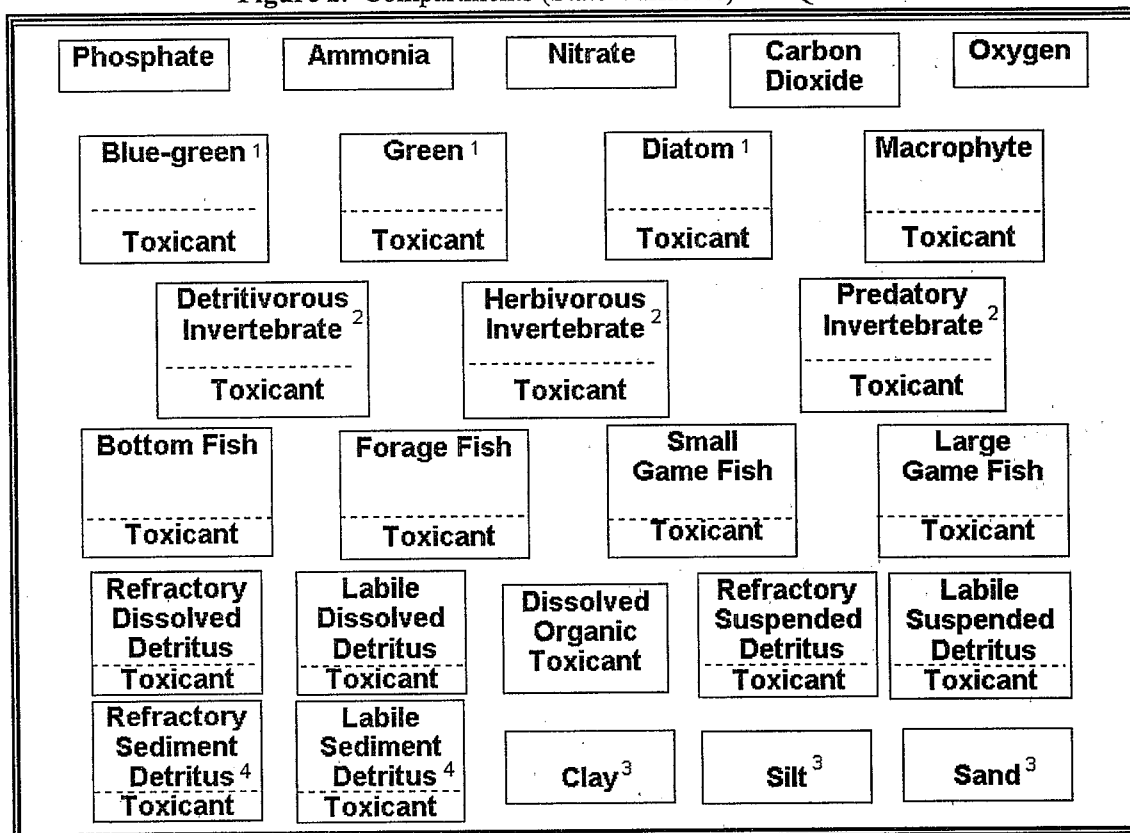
Figure 2. Compartments (State Variables) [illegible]

Phosphate

Ammonia

Nitrate

Carbon Dioxide

Oxygen

Blue-green $^1$

Toxicant

Green $^1$

Toxicant

Diatom $^1$

Toxicant

Macrophyte

Toxicant

Detritivorous Invertebrate $^2$

Toxicant

Herbivorous Invertebrate $^2$

Toxicant

Predatory Invertebrate $^2$

Toxicant

Bottom Fish

Toxicant

Forage Fish

Toxicant

Small Game Fish

Toxicant

Large Game Fish

Toxicant

Refractory Dissolved Detritus

Toxicant

Labile Dissolved Detritus

Toxicant

Dissolved Organic Toxicant

Refractory Suspended Detritus

Toxicant

Labile Suspended Detritus

Toxicant

Refractory Sediment Detritus $^4$

Toxicant

Labile Sediment Detritus $^4$

Toxicant

Clay $^3$

Silt $^3$

Sand $^3$